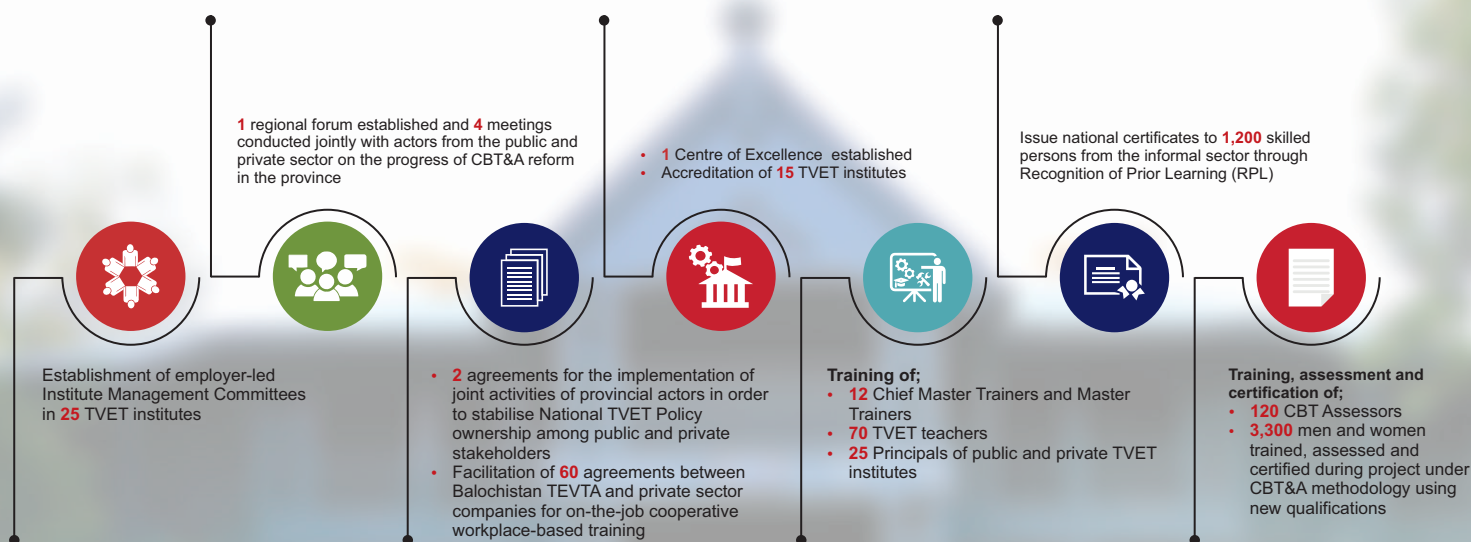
1 regional forum established and 4 meetings conducted jointly with actors from the public and private sector on the progress of CBT&A reform in the province

• 1 Centre of Excellence established
• Accreditation of 15 TVET institutes

Issue national certificates to 1,200 skilled persons from the informal sector through Recognition of Prior Learning (RPL)

Establishment of employer-led Institute Management Committees in 25 TVET institutes

• 2 agreements for the implementation of joint activities of provincial actors in order to stabilise National TVET Policy ownership among public and private stakeholders
• Facilitation of 60 agreements between Balochistan TEVTA and private sector companies for on-the-job cooperative workplace-based training

Training of;
• 12 Chief Master Trainers and Master Trainers
• 70 TVET teachers
• 25 Principals of public and private TVET institutes

Training, assessment and certification of;
• 120 CBT Assessors
• 3,300 men and women trained, assessed and certified during project under CBT&A methodology using new qualifications